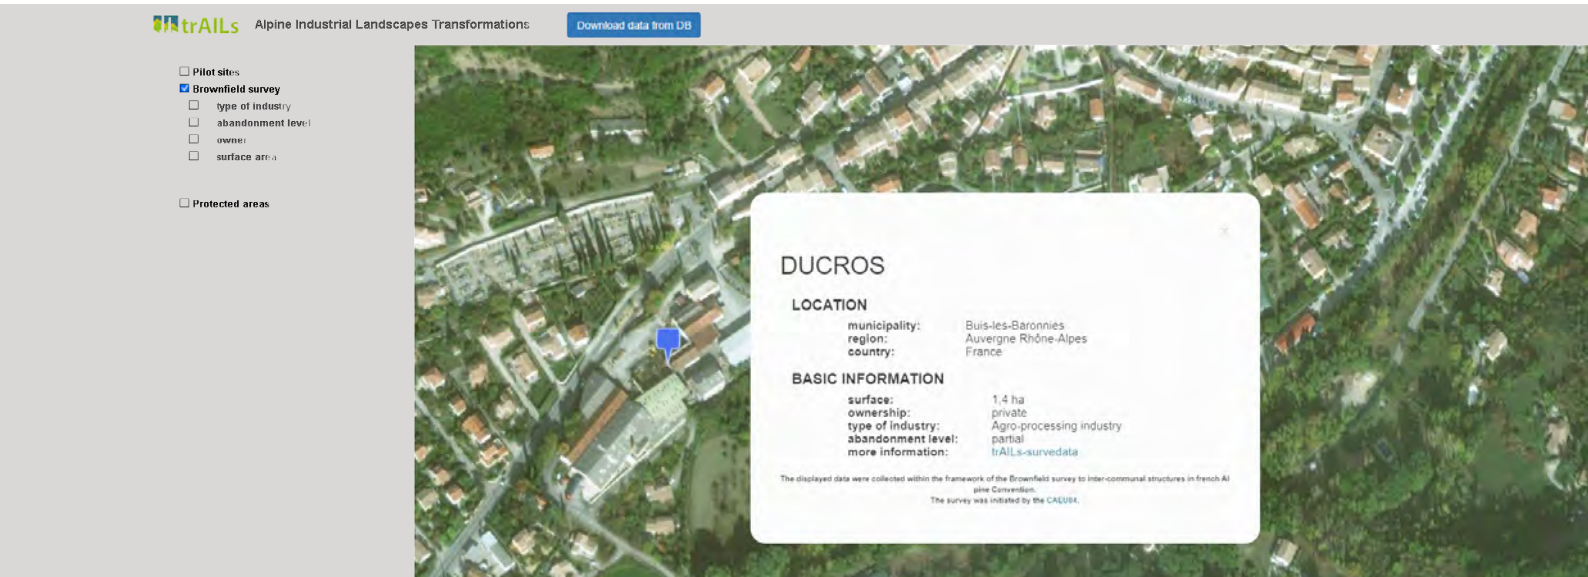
trAILs Alpine Industrial Landscapes Transformations

Download data from DB

Pilot sites
Brownfield survey
type of industry
abandonment level
owner
surface area

Protected areas

×

DUCROS

LOCATION

municipality: Buis-les-Baronnies
region: Auvergne Rhône-Alpes
country: France

BASIC INFORMATION

surface: 1,4 ha
ownership: private
type of industry: Agro-processing industry
abandonment level: partial
more information: trAILs-survedata

The displayed data were collected within the framework of the Brownfield survey to inter-communal structures in french Alpine Convention.
The survey was initiated by the CAUE04.